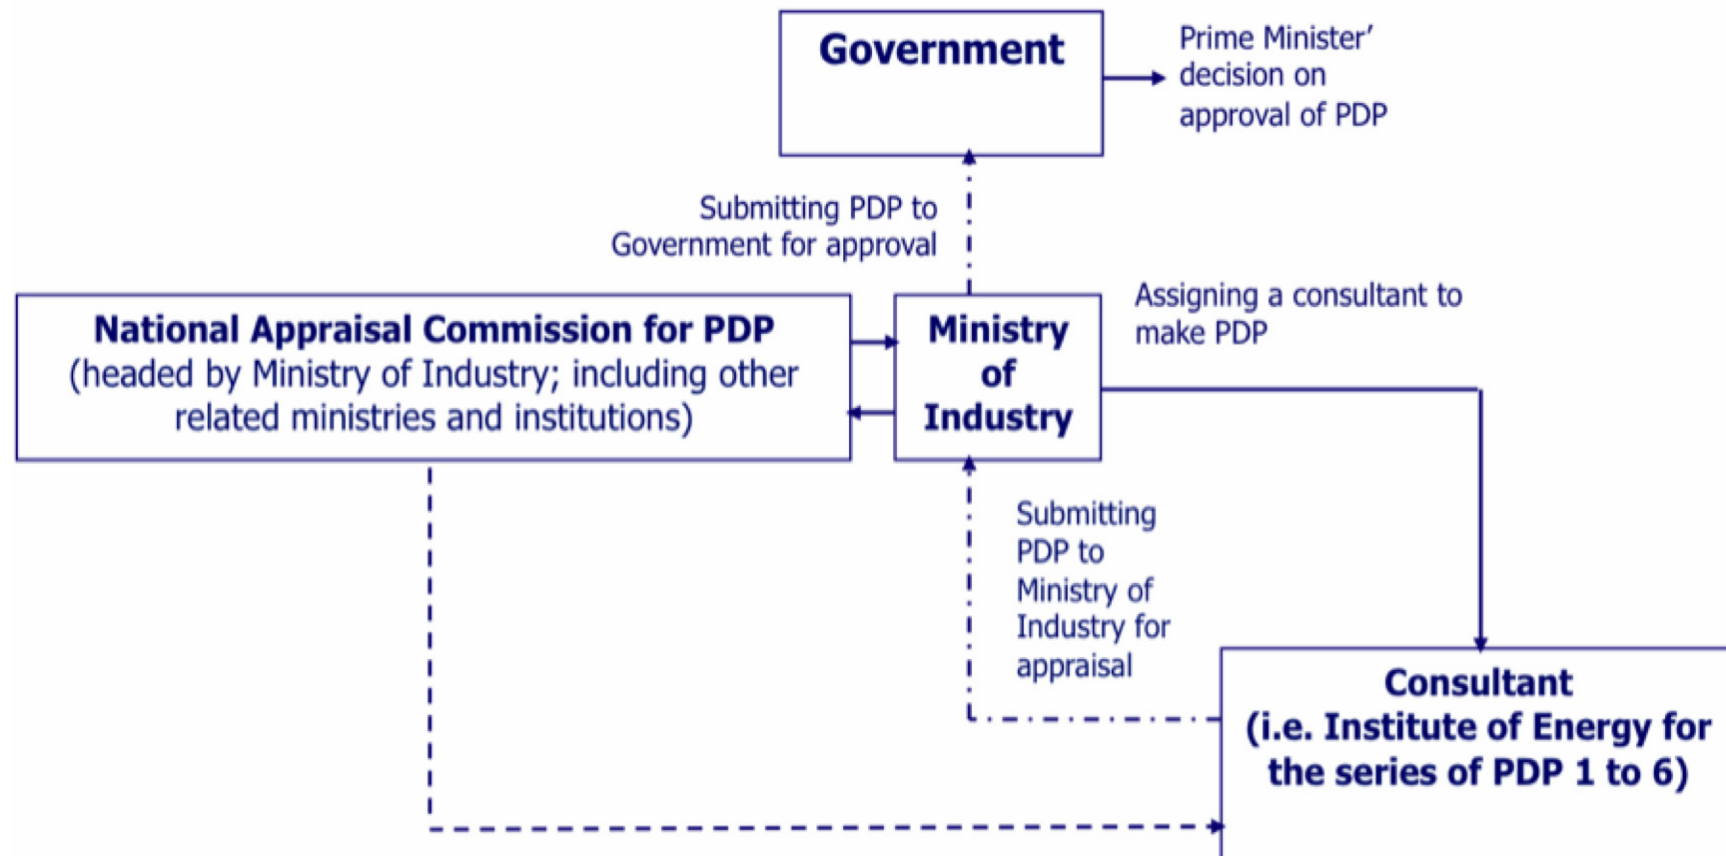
Government

Prime Minister' decision on approval of PDP

Submitting PDP to Government for approval

National Appraisal Commission for PDP
(headed by Ministry of Industry; including other related ministries and institutions)

Ministry of Industry

Assigning a consultant to make PDP

Submitting PDP to Ministry of Industry for appraisal

Consultant
(i.e. Institute of Energy for the series of PDP 1 to 6)